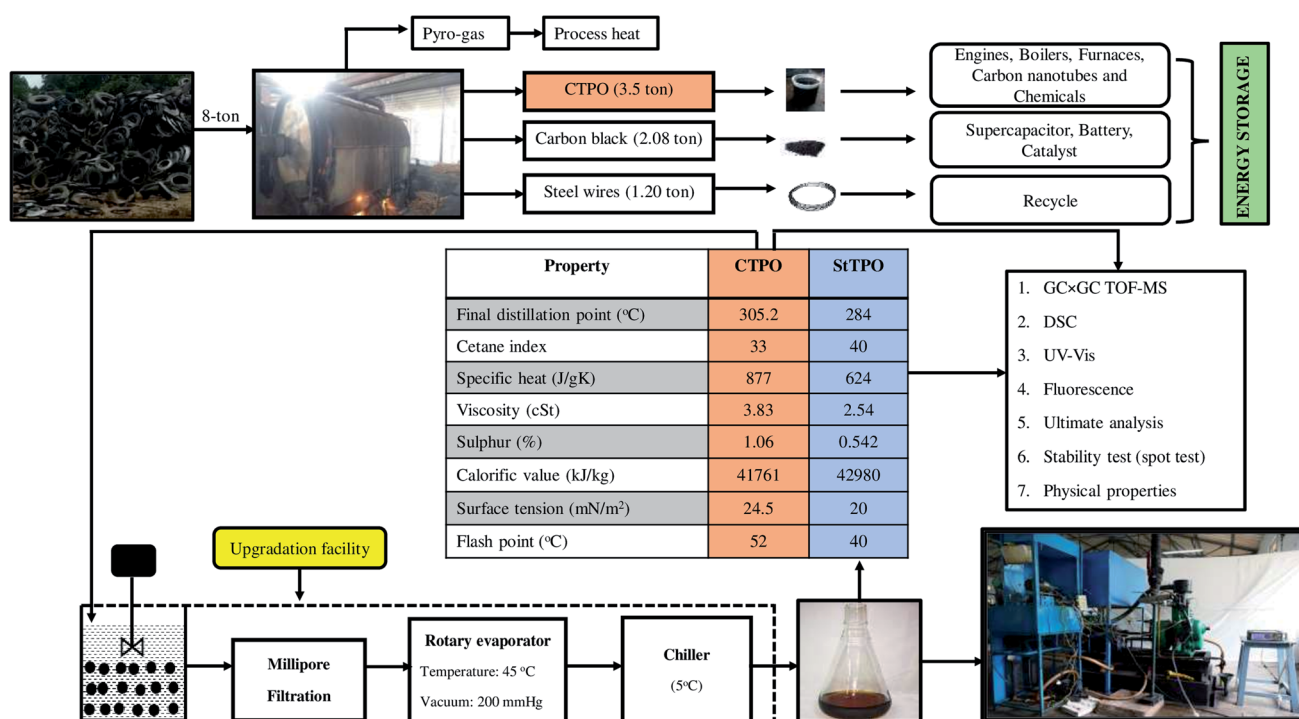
Pyro-gas
Process heat
8-ton
CTPO (3.5 ton)
Carbon black (2.08 ton)
Steel wires (1.20 ton)
Engines, Boilers, Furnaces, Carbon nanotubes and Chemicals
Supercapacitor, Battery, Catalyst
Recycle
ENERGY STORAGE

| Property | CTPO | StTPO |
|---|---|---|
| Final distillation point ($^oC$) | 305.2 | 284 |
| Cetane index | 33 | 40 |
| Specific heat (J/gK) | 877 | 624 |
| Viscosity (cSt) | 3.83 | 2.54 |
| Sulphur (%) | 1.06 | 0.542 |
| Calorific value (kJ/kg) | 41761 | 42980 |
| Surface tension (mN/$m^2$) | 24.5 | 20 |
| Flash point ($^oC$) | 52 | 40 |

1. GC×GC TOF-MS
2. DSC
3. UV-Vis
4. Fluorescence
5. Ultimate analysis
6. Stability test (spot test)
7. Physical properties

Upgradation facility
Millipore Filtration
Rotary evaporator
Temperature: 45 $^oC$
Vacuum: 200 mmHg
Chiller
($5^oC$)